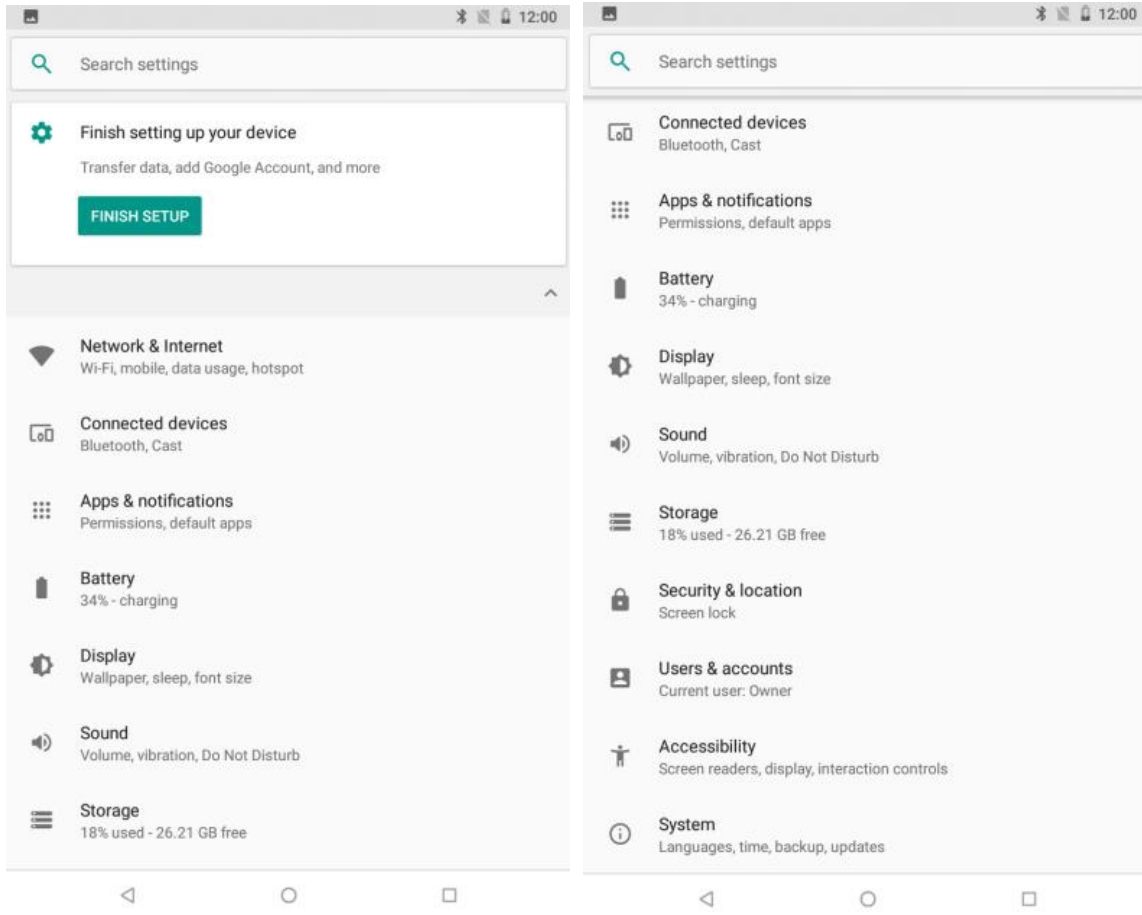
12:00

Search settings

Finish setting up your device

Transfer data, add Google Account, and more

FINISH SETUP

Network & Internet
Wi-Fi, mobile, data usage, hotspot

Connected devices
Bluetooth, Cast

Apps & notifications
Permissions, default apps

Battery
34% - charging

Display
Wallpaper, sleep, font size

Sound
Volume, vibration, Do Not Disturb

Storage
18% used - 26.21 GB free

12:00

Search settings

Connected devices
Bluetooth, Cast

Apps & notifications
Permissions, default apps

Battery
34% - charging

Display
Wallpaper, sleep, font size

Sound
Volume, vibration, Do Not Disturb

Storage
18% used - 26.21 GB free

Security & location
Screen lock

Users & accounts
Current user: Owner

Accessibility
Screen readers, display, interaction controls

System
Languages, time, backup, updates